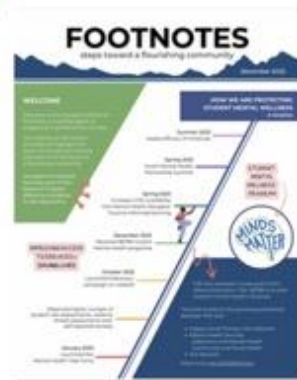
FOOTNOTES

steps toward a flourishing community

December 2020

WELCOME

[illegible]

HOW WE ARE PROTECTING STUDENT MENTAL WELLNESS

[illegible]

Summer 2020

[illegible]

Spring 2020

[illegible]

Spring 2020

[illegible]

December 2019

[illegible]

October 2019

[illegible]

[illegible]

January 2019

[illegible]

STUDENT MENTAL WELLNESS TRAINING

MINDS MATTER

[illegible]